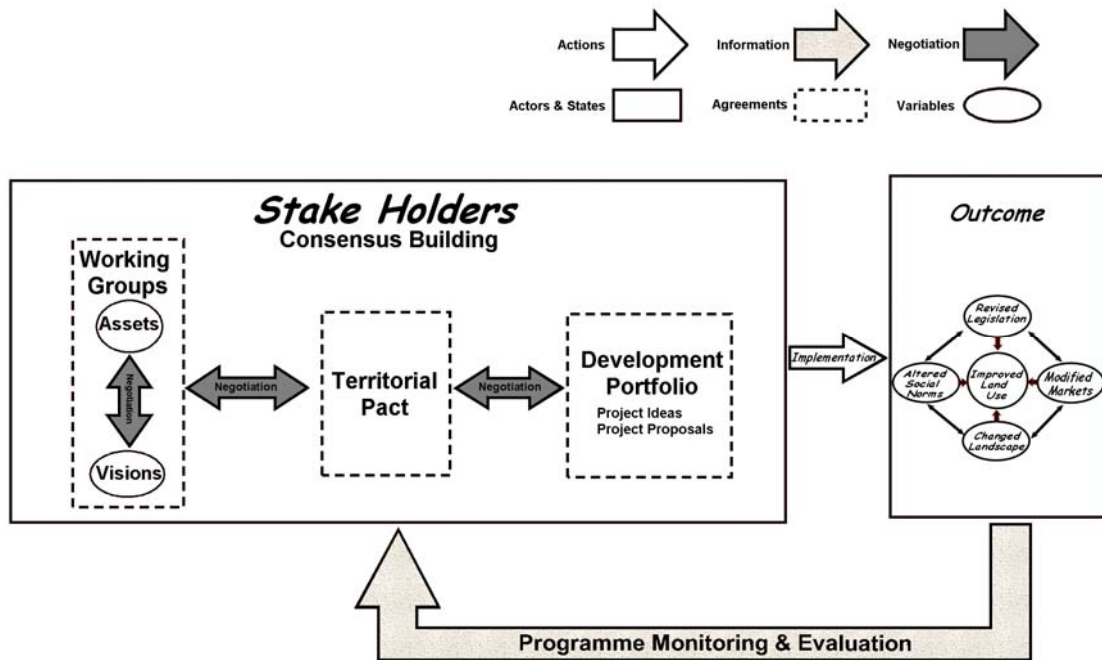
Actions
Information
Negotiation
Actors & States
Agreements
Variables

Stake Holders
Consensus Building

Working Groups
Assets
Negotiation
Visions

Negotiation

Territorial Pact

Negotiation

Development Portfolio
Project Ideas
Project Proposals

Implementation

Outcome
Revised Legislation
Altered Social Norms
Improved Land Use
Modified Markets
Changed Landscape

Programme Monitoring & Evaluation